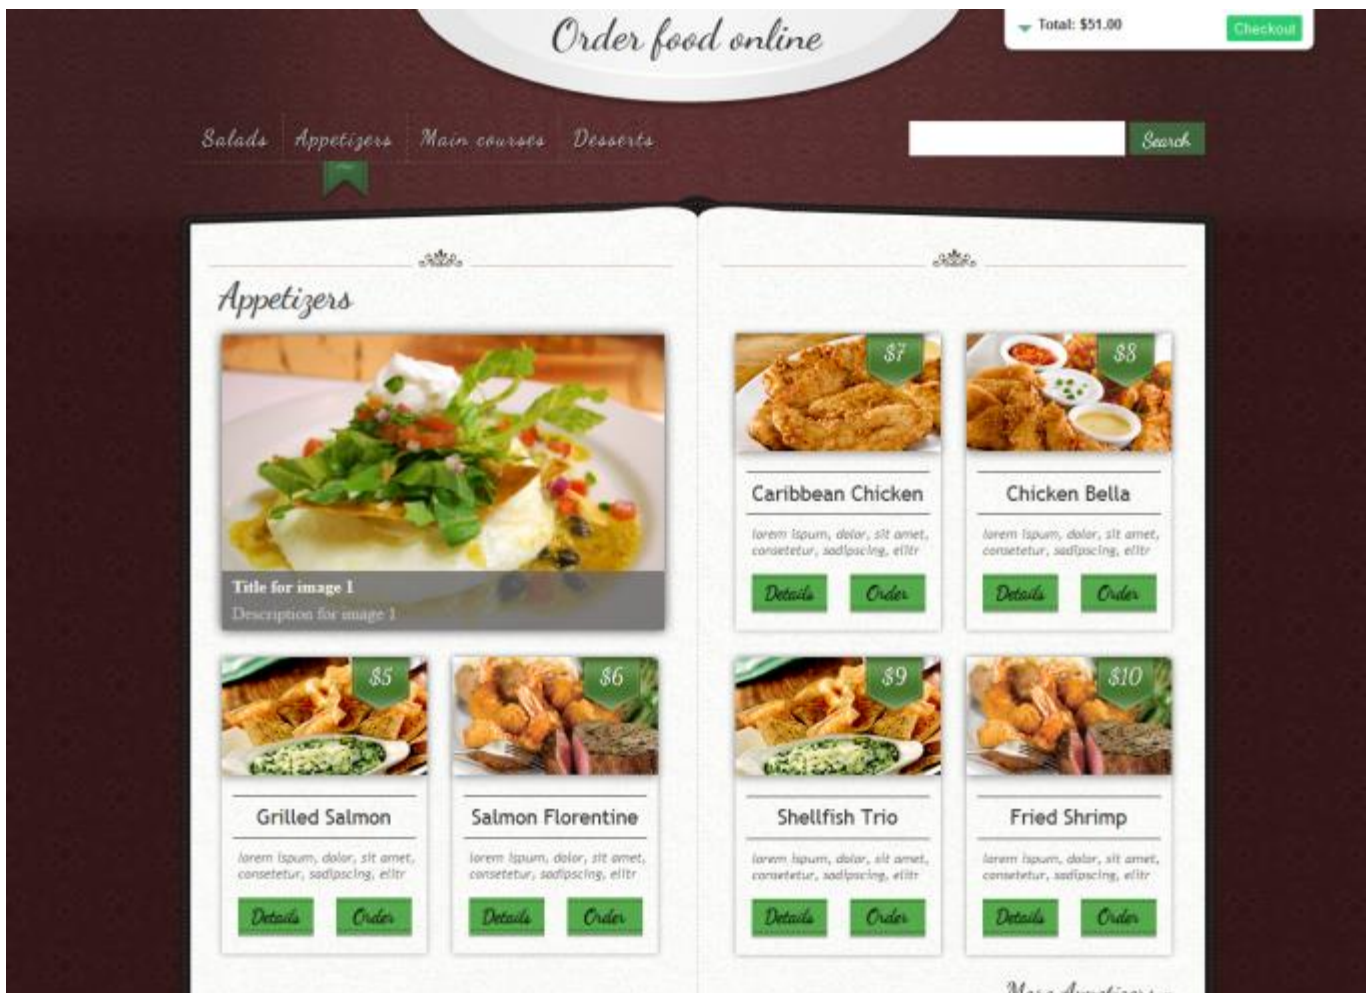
Order food online

Total: $51.00 Checkout

Salads Appetizers Main courses Desserts

Search

Appetizers

Title for image 1
Description for image 1

$7
Caribbean Chicken
lorem ipsum, dolor, sit amet, consetetur, sadipscing, elitr
Details Order

$8
Chicken Bella
lorem ipsum, dolor, sit amet, consetetur, sadipscing, elitr
Details Order

$5
Grilled Salmon
lorem ipsum, dolor, sit amet, consetetur, sadipscing, elitr
Details Order

$6
Salmon Florentine
lorem ipsum, dolor, sit amet, consetetur, sadipscing, elitr
Details Order

$9
Shellfish Trio
lorem ipsum, dolor, sit amet, consetetur, sadipscing, elitr
Details Order

$10
Fried Shrimp
lorem ipsum, dolor, sit amet, consetetur, sadipscing, elitr
Details Order

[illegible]